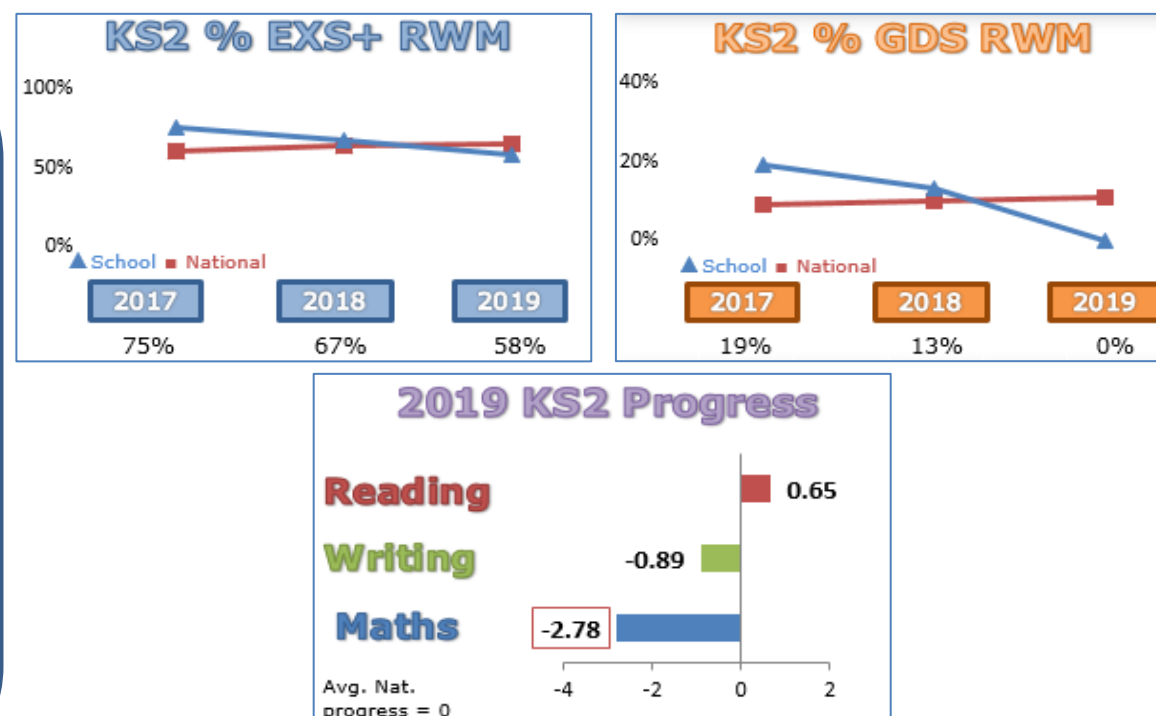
KS2 % EXS+ RWM

100%

50%

0%

School National

2017 2018 2019

75% 67% 58%

KS2 % GDS RWM

40%

20%

0%

School National

2017 2018 2019

19% 13% 0%

2019 KS2 Progress

Reading 0.65

Writing -0.89

Maths -2.78

-4 -2 0 2

Avg. Nat. progress = 0